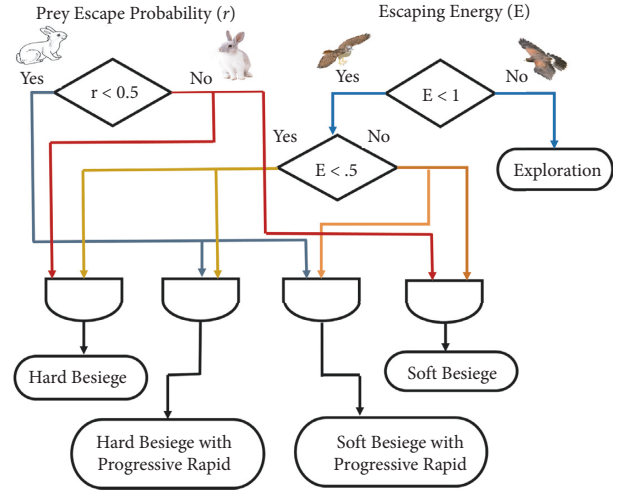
Prey Escape Probability ($r$)

Escaping Energy (E)

Yes

$r < 0.5$

No

Yes

$E < 1$

No

Yes

No

$E < .5$

Exploration

Hard Besiege

Soft Besiege

Hard Besiege with Progressive Rapid

Soft Besiege with Progressive Rapid